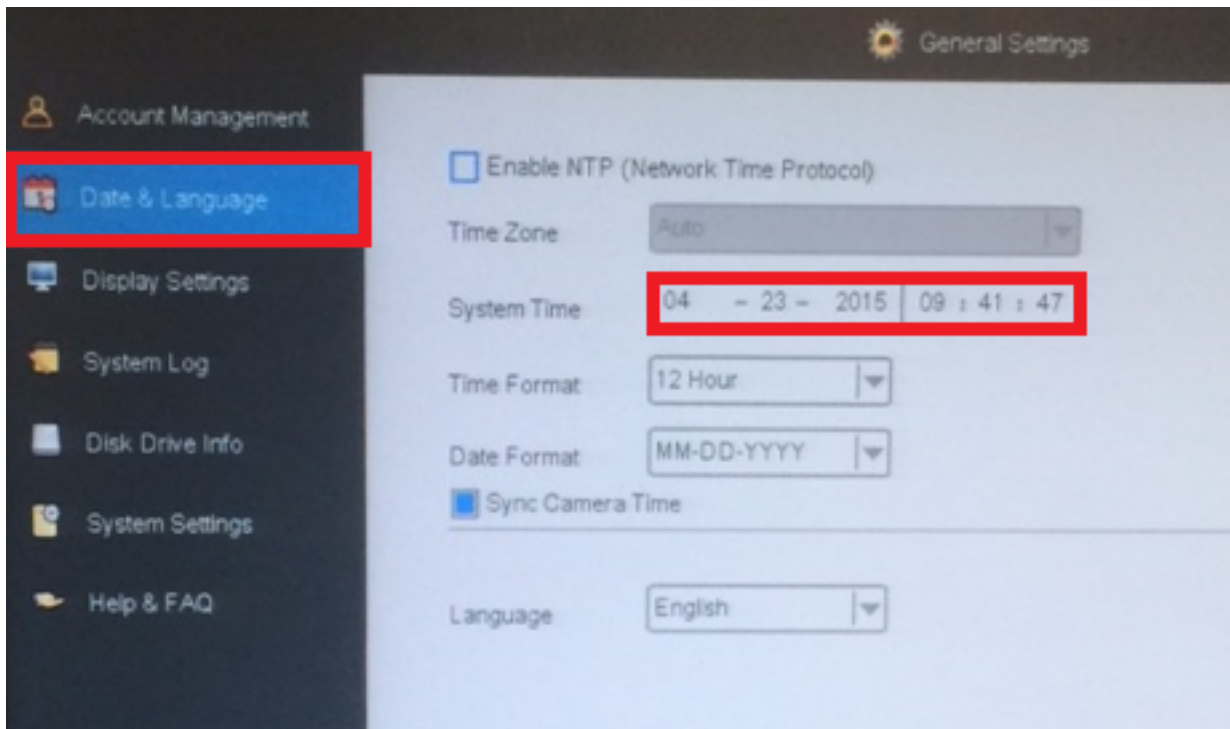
General Settings

Account Management

Date & Language

Display Settings

System Log

Disk Drive Info

System Settings

Help & FAQ

Enable NTP (Network Time Protocol)

Time Zone Auto

System Time 04 – 23 – 2015 09 : 41 : 47

Time Format 12 Hour

Date Format MM-DD-YYYY

Sync Camera Time

Language English